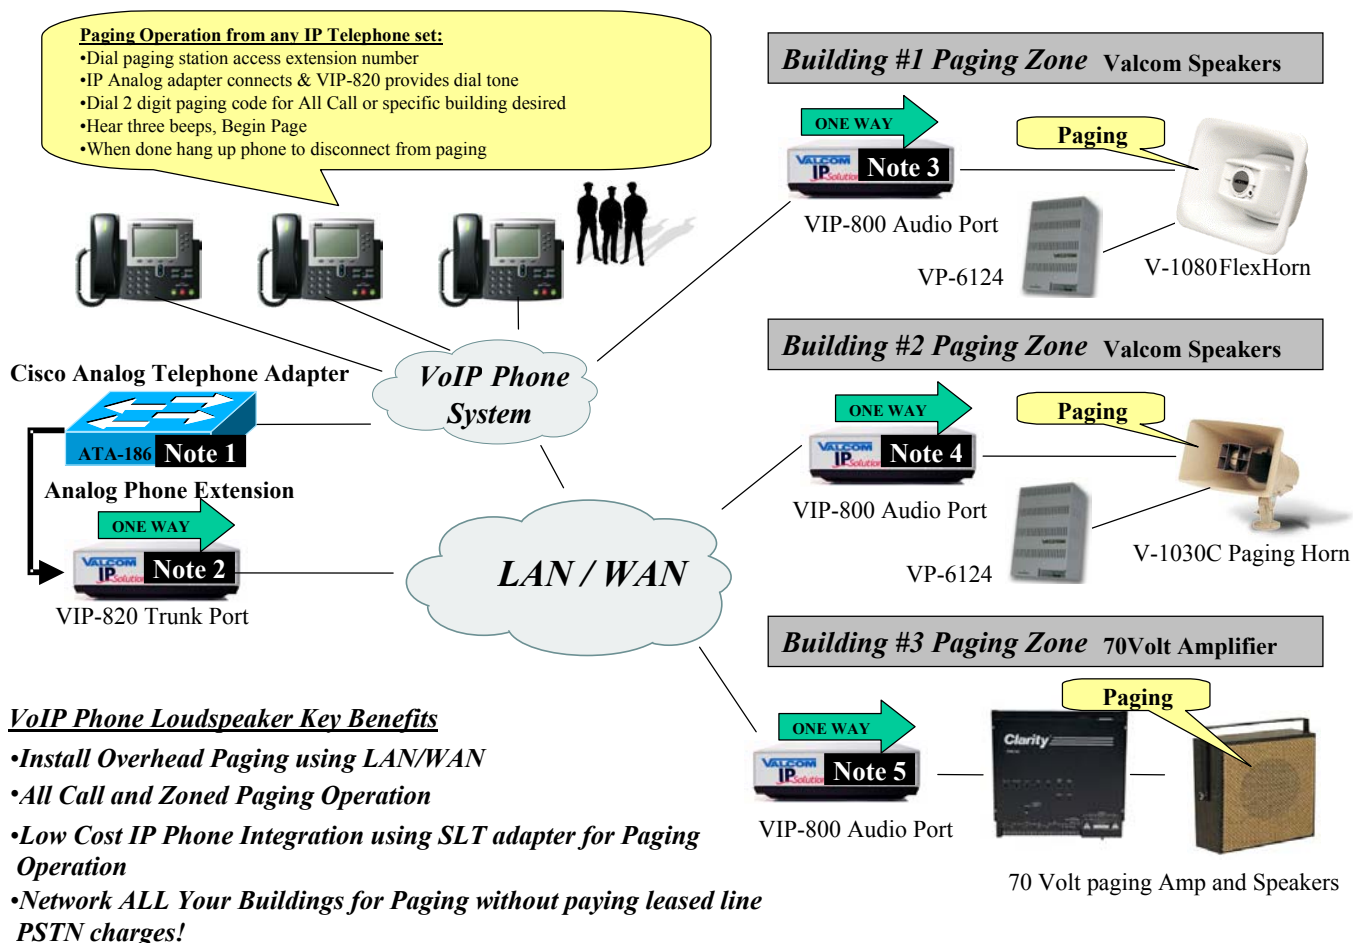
Paging Operation from any IP Telephone set:
•Dial paging station access extension number
•IP Analog adapter connects & VIP-820 provides dial tone
•Dial 2 digit paging code for All Call or specific building desired
•Hear three beeps, Begin Page
•When done hang up phone to disconnect from paging

Building #1 Paging Zone Valcom Speakers

ONE WAY
VALCOM IP Solution Note 3
Paging
VIP-800 Audio Port
VP-6124
V-1080FlexHorn

Building #2 Paging Zone Valcom Speakers

Cisco Analog Telephone Adapter
VoIP Phone System
ATA-186 Note 1
Analog Phone Extension
ONE WAY
VALCOM IP Solution Note 2
VIP-820 Trunk Port

ONE WAY
VALCOM IP Solution Note 4
Paging
VIP-800 Audio Port
VP-6124
V-1030C Paging Horn

LAN / WAN

Building #3 Paging Zone 70Volt Amplifier

Paging
ONE WAY
VALCOM IP Solution Note 5
Clarity
VIP-800 Audio Port
70 Volt paging Amp and Speakers

VoIP Phone Loudspeaker Key Benefits
•Install Overhead Paging using LAN/WAN
•All Call and Zoned Paging Operation
•Low Cost IP Phone Integration using SLT adapter for Paging Operation
•Network ALL Your Buildings for Paging without paying leased line PSTN charges!